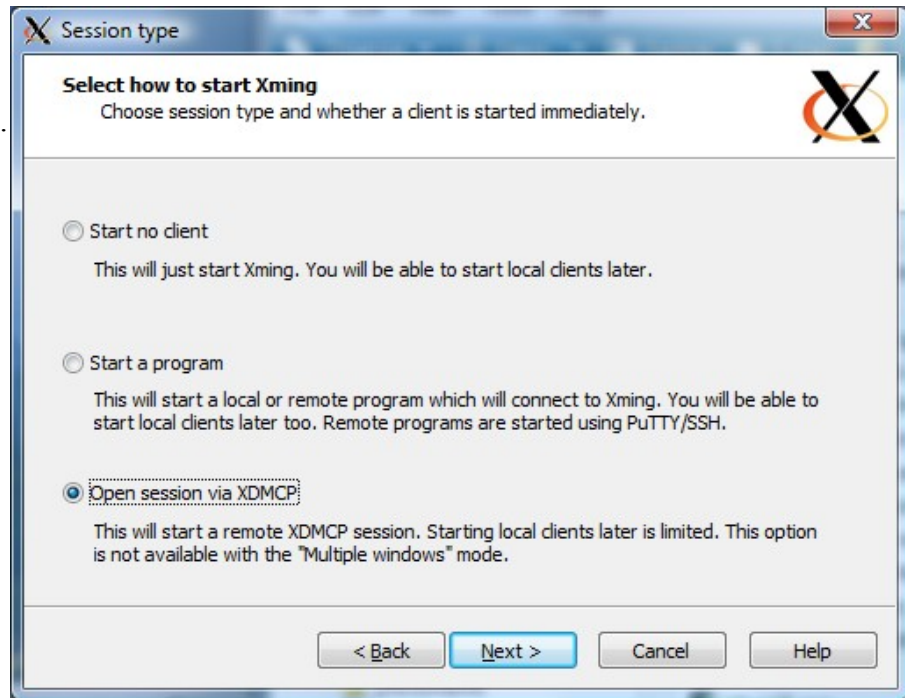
Session type

Select how to start Xming
Choose session type and whether a client is started immediately.

Start no client

This will just start Xming. You will be able to start local clients later.

Start a program

This will start a local or remote program which will connect to Xming. You will be able to start local clients later too. Remote programs are started using PuTTY/SSH.

Open session via XDMCP

This will start a remote XDMCP session. Starting local clients later is limited. This option is not available with the "Multiple windows" mode.

< Back
Next >
Cancel
Help